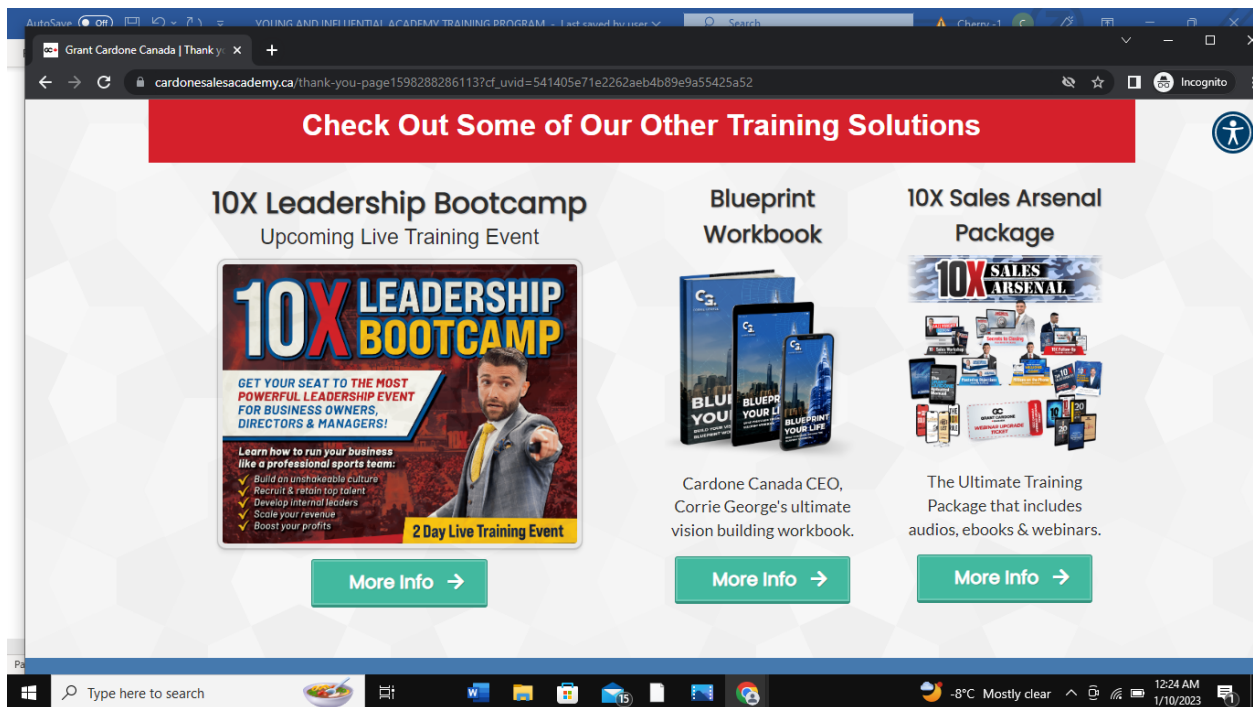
AutoSave Off YOUNG AND INFLUENTIAL ACADEMY TRAINING PROGRAM - Last saved by user Search Cherry -1

Grant Cardone Canada | Thank y ×

cardonesalesacademy.ca/thank-you-page1598288286113?cf_uvid=541405e71e2262aeb4b89e9a55425a52

Incognito

Check Out Some of Our Other Training Solutions

10X Leadership Bootcamp

Upcoming Live Training Event

10X LEADERSHIP BOOTCAMP

GET YOUR SEAT TO THE MOST POWERFUL LEADERSHIP EVENT FOR BUSINESS OWNERS, DIRECTORS & MANAGERS!

Learn how to run your business like a professional sports team:

Build an unshakeable culture
Recruit & retain top talent
Develop internal leaders
Scale your revenue
Boost your profits

2 Day Live Training Event

More Info →

Blueprint Workbook

BLUEPRINT YOUR LIFE

Cardone Canada CEO, Corrie George's ultimate vision building workbook.

More Info →

10X Sales Arsenal Package

10X SALES ARSENAL

The Ultimate Training Package that includes audios, ebooks & webinars.

More Info →

Type here to search

-8°C Mostly clear

12:24 AM
1/10/2023